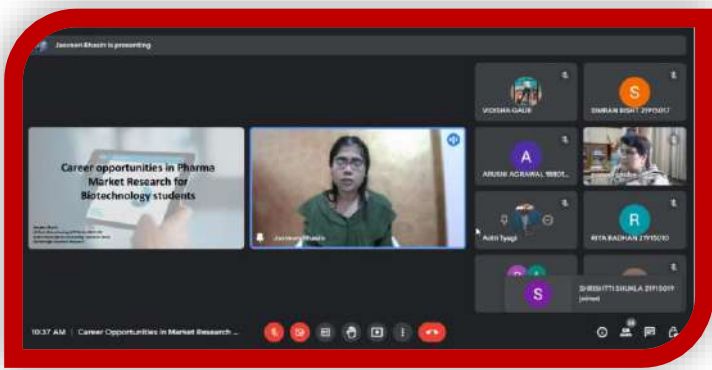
Jasveen Bhasin is presenting

Career opportunities in Pharma Market Research for Biotechnology students

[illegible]

Jasveen Bhasin

VIDISHA GAUR

SIMRAN BISHT 21915017

ARUSHI AGRAWAL 1880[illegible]

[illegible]

Aditi Tyagi

RITA BADHAN 21915010

S

SHRISHTTI SHUKLA 21915019 joined

10:37 AM | Career Opportunities in Market Research ...